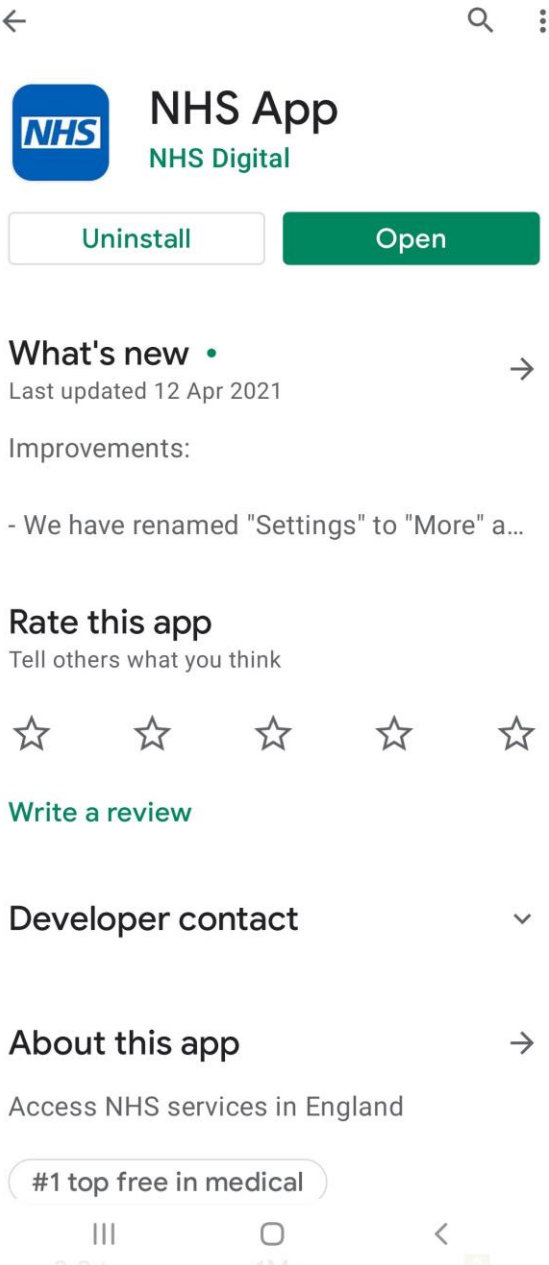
NHS

NHS App
NHS Digital

Uninstall
Open

What's new •
Last updated 12 Apr 2021

Improvements:

- We have renamed "Settings" to "More" a...

Rate this app
Tell others what you think

Write a review

Developer contact

About this app

Access NHS services in England

#1 top free in medical